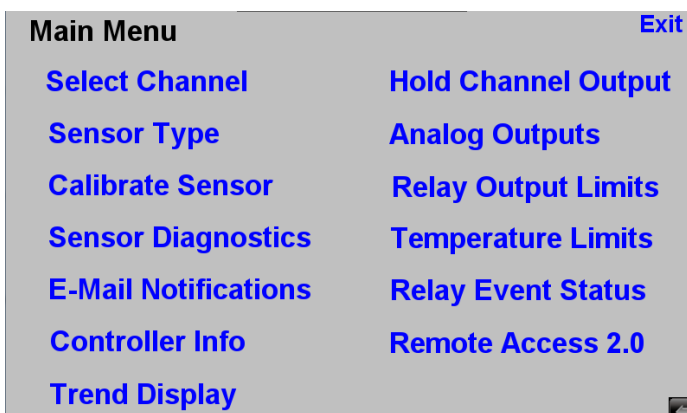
Main Menu

Exit

Select Channel

Sensor Type

Calibrate Sensor

Sensor Diagnostics

E-Mail Notifications

Controller Info

Trend Display

Hold Channel Output

Analog Outputs

Relay Output Limits

Temperature Limits

Relay Event Status

Remote Access 2.0